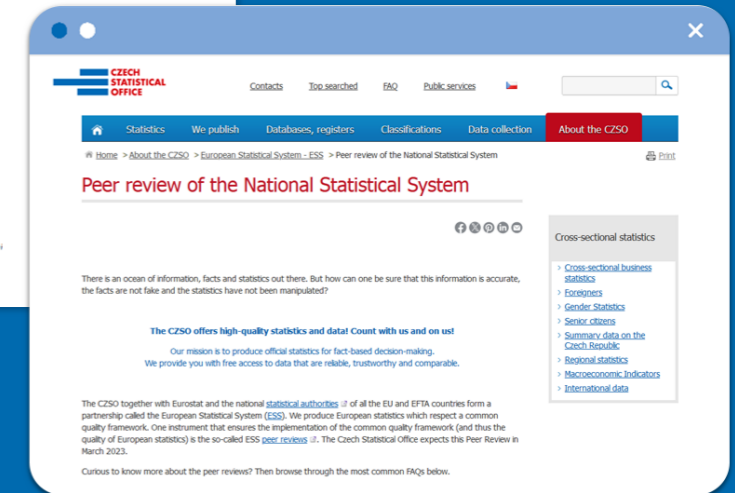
CZECH STATISTICAL OFFICE

Contacts Top searched FAQ Public services

Statistics We publish Databases, registers Classifications Data collection About the CZSO

Home > About the CZSO > European Statistical System - ESS > Peer review of the National Statistical System

Print

Peer review of the National Statistical System

There is an ocean of information, facts and statistics out there. But how can one be sure that this information is accurate, the facts are not fake and the statistics have not been manipulated?

The CZSO offers high-quality statistics and data! Count with us and on us!

Our mission is to produce official statistics for fact-based decision-making.
We provide you with free access to data that are reliable, trustworthy and comparable.

The CZSO together with Eurostat and the national statistical authorities of all the EU and EFTA countries form a partnership called the European Statistical System (ESS). We produce European statistics which respect a common quality framework. One instrument that ensures the implementation of the common quality framework (and thus the quality of European statistics) is the so-called ESS peer reviews. The Czech Statistical Office expects this Peer Review in March 2023.

Curious to know more about the peer reviews? Then browse through the most common FAQs below.

Cross-sectional statistics

Cross-sectional business statistics
Foreigners
Gender Statistics
Senior citizens
Summary data on the Czech Republic
Regional statistics
Macroeconomic Indicators
International data